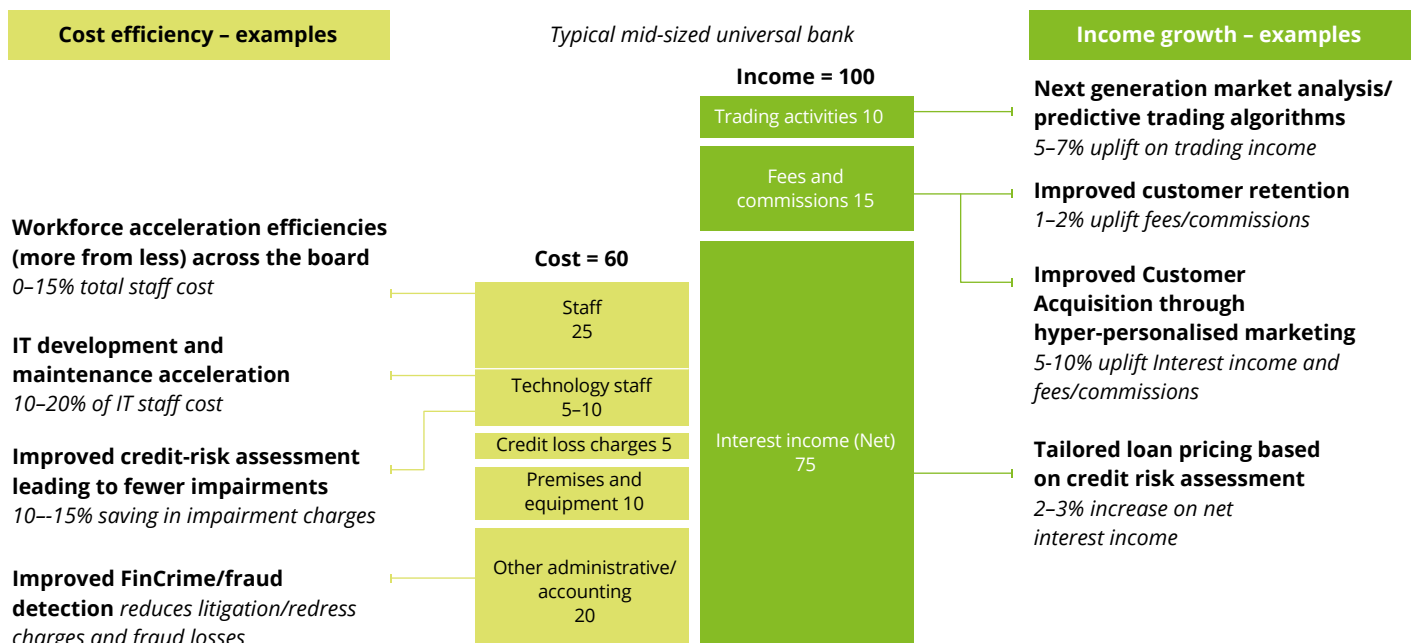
Cost efficiency – examples

Typical mid-sized universal bank

Income growth – examples

Income = 100

Trading activities 10

Fees and commissions 15

Interest income (Net) 75

Cost = 60

Staff 25

Technology staff 5–10

Credit loss charges 5

Premises and equipment 10

Other administrative/ accounting 20

Workforce acceleration efficiencies (more from less) across the board
0–15% total staff cost

IT development and maintenance acceleration
10–20% of IT staff cost

Improved credit-risk assessment leading to fewer impairments
10–-15% saving in impairment charges

Improved FinCrime/fraud detection reduces litigation/redress charges and fraud losses

Next generation market analysis/ predictive trading algorithms
5–7% uplift on trading income

Improved customer retention
1–2% uplift fees/commissions

Improved Customer Acquisition through hyper-personalised marketing
5-10% uplift Interest income and fees/commissions

Tailored loan pricing based on credit risk assessment
2–3% increase on net interest income